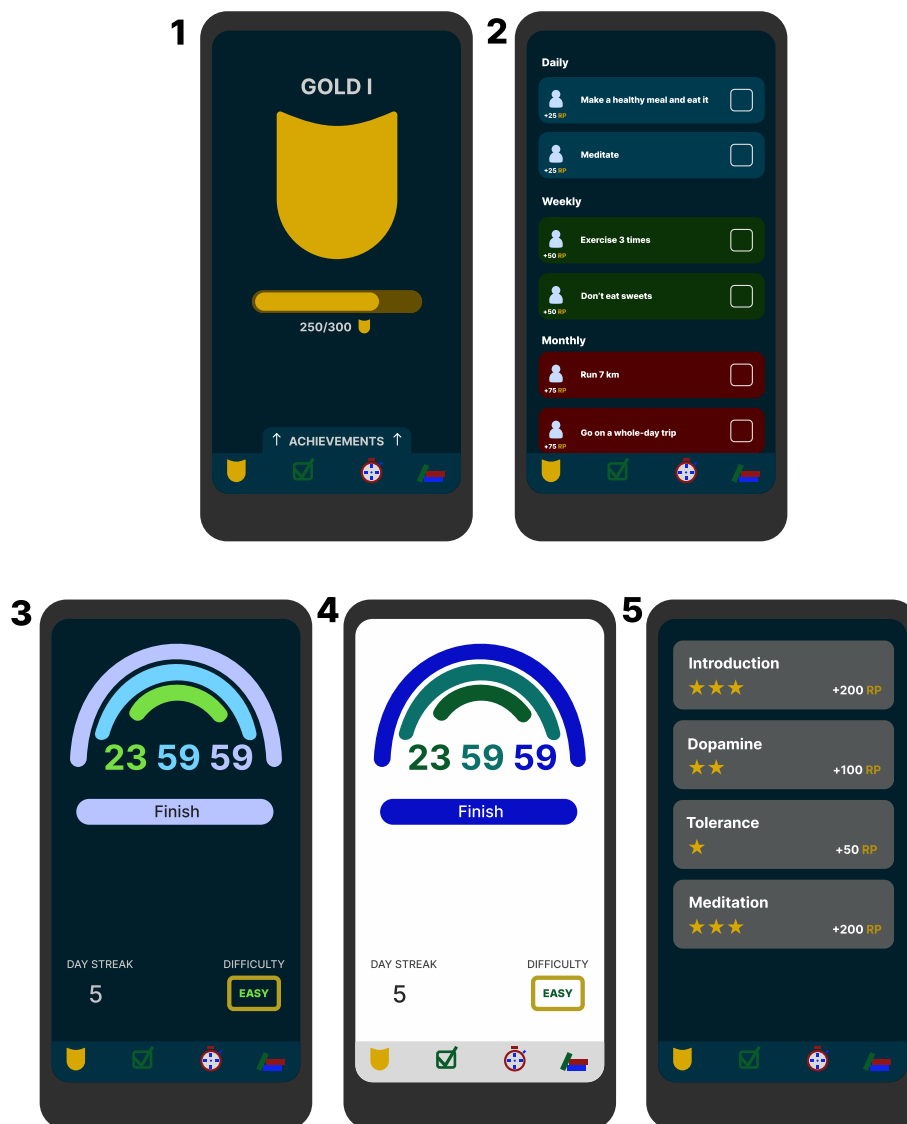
1

GOLD I

250/300

↑ ACHIEVEMENTS ↑

2

Daily

+25 RP Make a healthy meal and eat it

+25 RP Meditate

Weekly

+50 RP Exercise 3 times

+50 RP Don't eat sweets

Monthly

+75 RP Run 7 km

+75 RP Go on a whole-day trip

3

23 59 59

Finish

DAY STREAK 5

DIFFICULTY EASY

4

23 59 59

Finish

DAY STREAK 5

DIFFICULTY EASY

5

Introduction ★★★ +200 RP

Dopamine ★★ +100 RP

Tolerance ★ +50 RP

Meditation ★★★ +200 RP